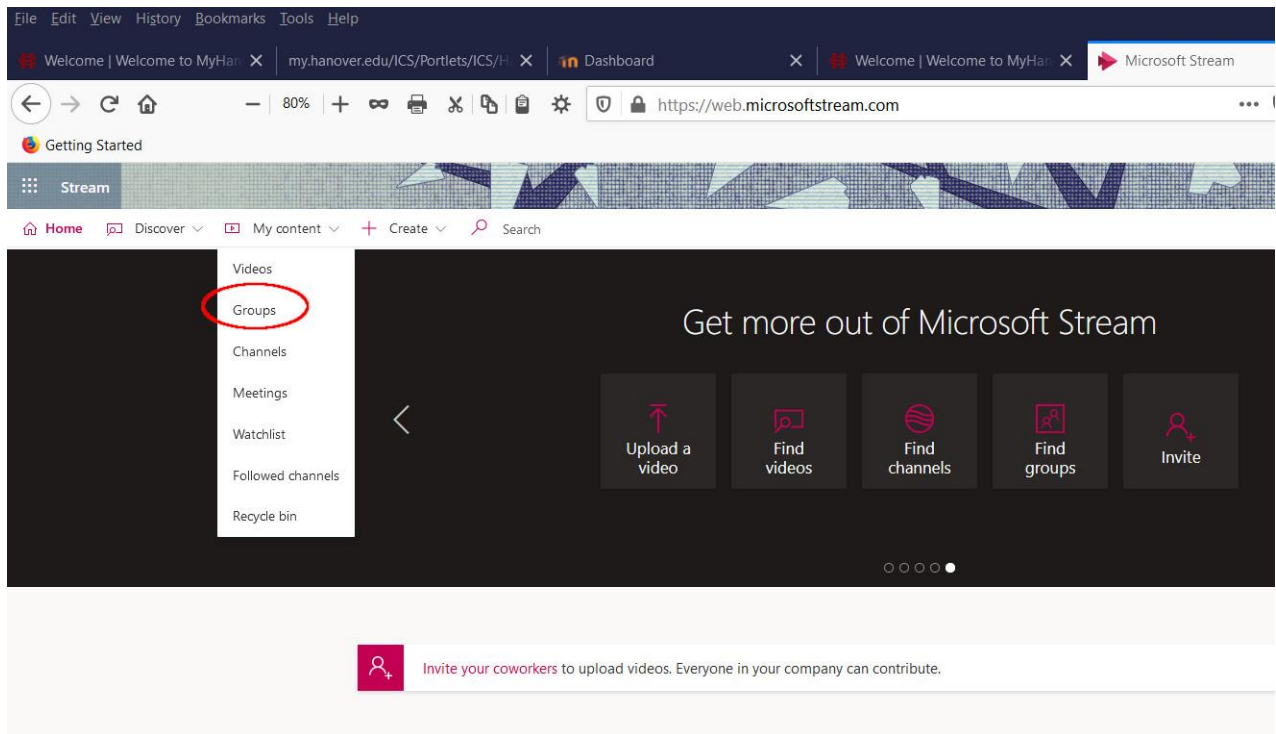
File Edit View History Bookmarks Tools Help

Welcome | Welcome to MyHan
my.hanover.edu/ICS/Portlets/ICS/H
Dashboard
Welcome | Welcome to MyHan
Microsoft Stream

80%
https://web.microsoftstream.com

Getting Started

Stream

Home Discover My content Create Search

Videos
Groups
Channels
Meetings
Watchlist
Followed channels
Recycle bin

Get more out of Microsoft Stream

Upload a video
Find videos
Find channels
Find groups
Invite

Invite your coworkers to upload videos. Everyone in your company can contribute.